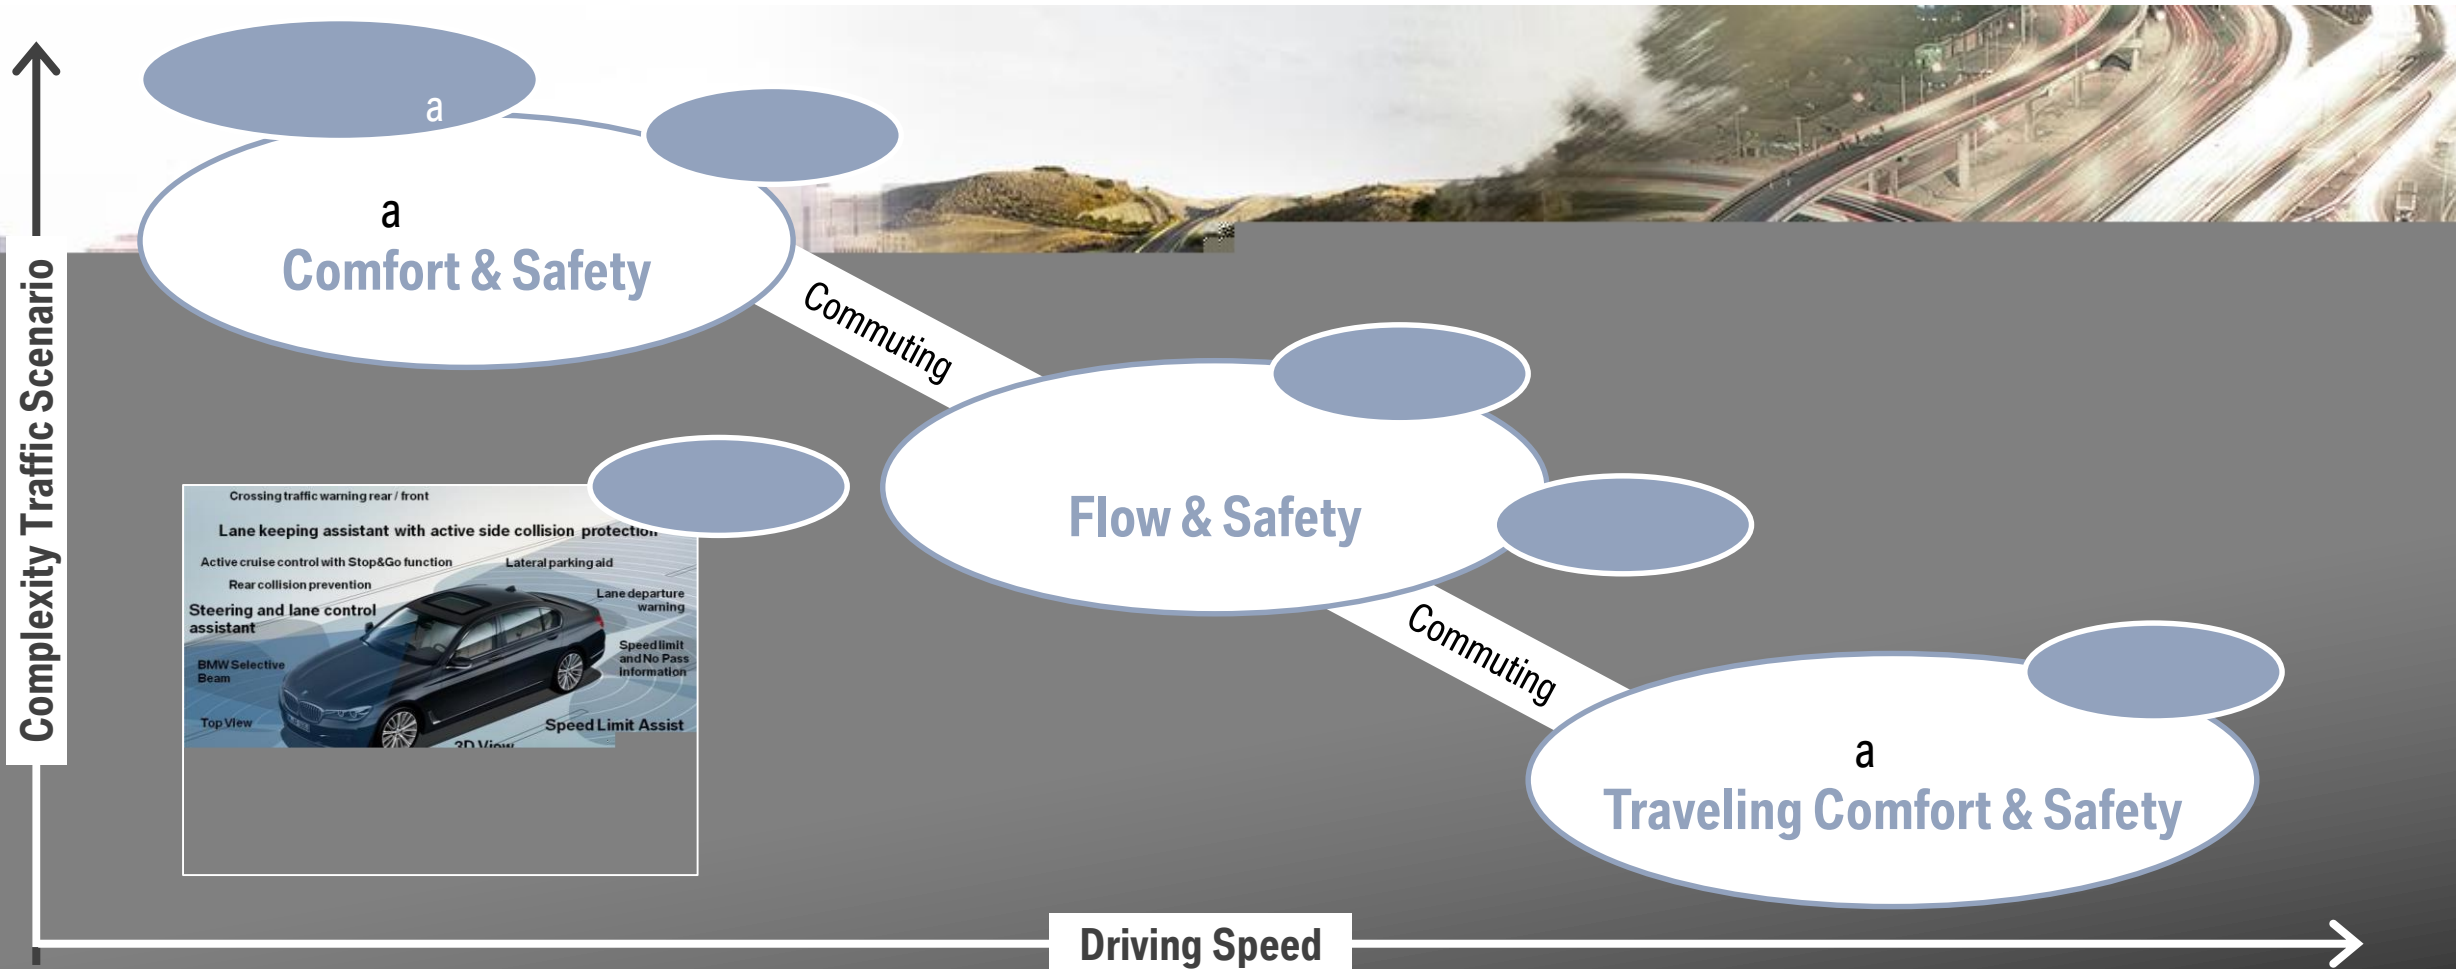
Complexity Traffic Scenario

a

a
Comfort & Safety

Commuting

Flow & Safety

Commuting

a
Traveling Comfort & Safety

Crossing traffic warning rear / front
Lane keeping assistant with active side collision protection
Active cruise control with Stop&Go function
Lateral parking aid
Rear collision prevention
Steering and lane control assistant
Lane departure warning
Speed limit and No Pass Information
BMW Selective Beam
Top View
Speed Limit Assist
3D View

Driving Speed